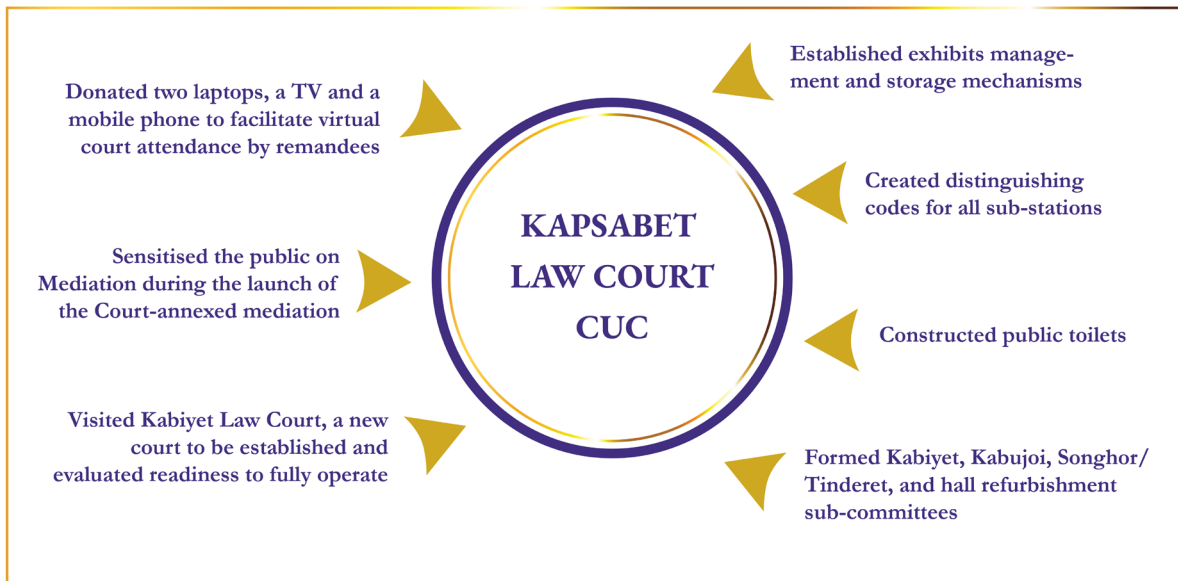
KAPSABET LAW COURT CUC

Donated two laptops, a TV and a mobile phone to facilitate virtual court attendance by remandees

Sensitised the public on Mediation during the launch of the Court-annexed mediation

Visited Kabiyet Law Court, a new court to be established and evaluated readiness to fully operate

Established exhibits management and storage mechanisms

Created distinguishing codes for all sub-stations

Constructed public toilets

Formed Kabiyet, Kabujoi, Songhor/ Tinderet, and hall refurbishment sub-committees